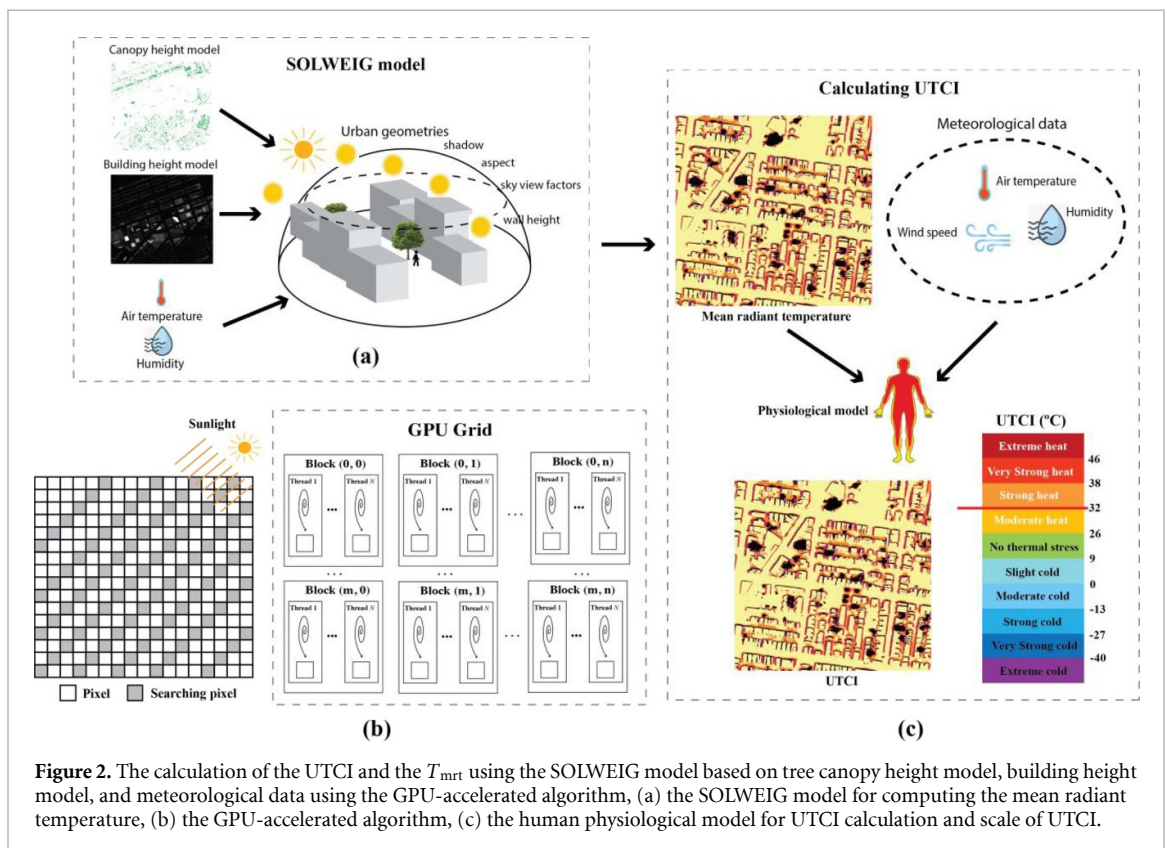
Canopy height model

SOLWEIG model

Urban geometries

shadow

aspect

sky view factors

wall height

Building height model

Air temperature

Humidity

(a)

Calculating UTCI

Meteorological data

Air temperature

Wind speed

Humidity

Mean radiant temperature

Physiological model

UTCI (°C)

| | |
|---|---|
| Extreme heat | 46 |
| Very Strong heat | 38 |
| Strong heat | 32 |
| Moderate heat | 26 |
| No thermal stress | 9 |
| Slight cold | 0 |
| Moderate cold | -13 |
| Strong cold | -27 |
| Very Strong cold | -40 |
| Extreme cold | |

UTCI

(c)

Sunlight

Pixel Searching pixel

GPU Grid

Block (0, 0) Thread 1 Thread $N$

Block (0, 1) Thread 1 Thread $N$

Block (0, n) Thread 1 Thread $N$

Block (m, 0) Thread 1 Thread $N$

Block (m, 1) Thread 1 Thread $N$

Block (m, n) Thread 1 Thread $N$

(b)

**Figure 2.** The calculation of the UTCI and the $T_{\mathrm{mrt}}$ using the SOLWEIG model based on tree canopy height model, building height model, and meteorological data using the GPU-accelerated algorithm, (a) the SOLWEIG model for computing the mean radiant temperature, (b) the GPU-accelerated algorithm, (c) the human physiological model for UTCI calculation and scale of UTCI.